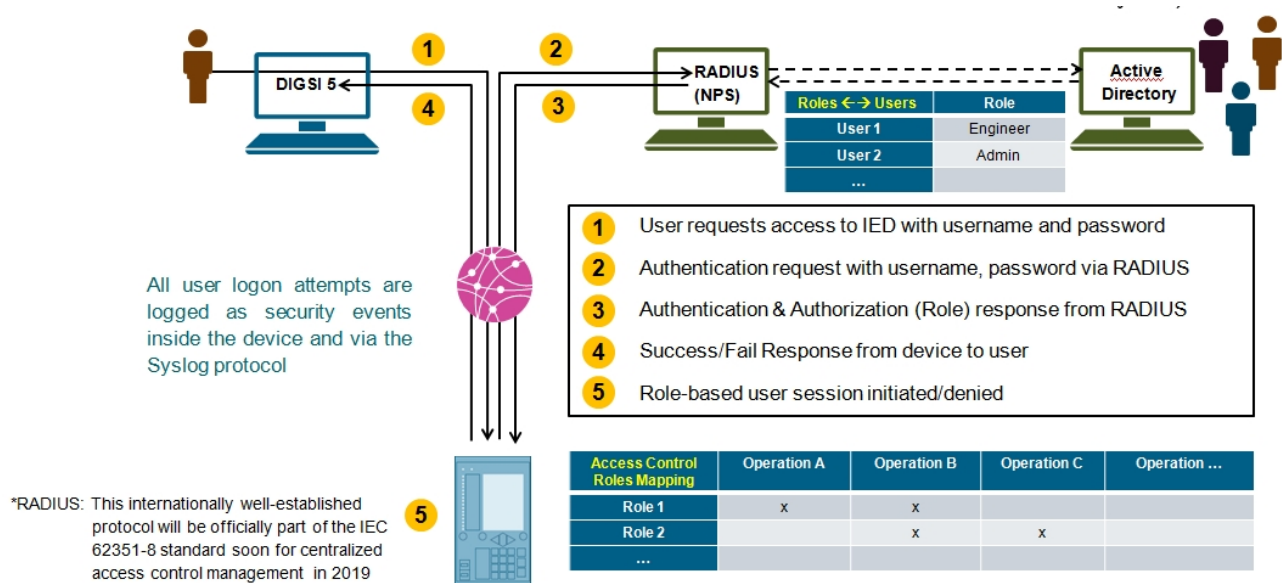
1
2
4
3
DIGSI 5
RADIUS (NPS)
Active Directory

| Roles ←→ Users | Role |
|---|---|
| User 1 | Engineer |
| User 2 | Admin |
| ... | |

1 User requests access to IED with username and password
2 Authentication request with username, password via RADIUS
3 Authentication & Authorization (Role) response from RADIUS
4 Success/Fail Response from device to user
5 Role-based user session initiated/denied

All user logon attempts are logged as security events inside the device and via the Syslog protocol

| Access Control Roles Mapping | Operation A | Operation B | Operation C | Operation ... |
|---|---|---|---|---|
| Role 1 | x | x | | |
| Role 2 | | x | x | |
| ... | | | | |

5

*RADIUS: This internationally well-established protocol will be officially part of the IEC 62351-8 standard soon for centralized access control management in 2019